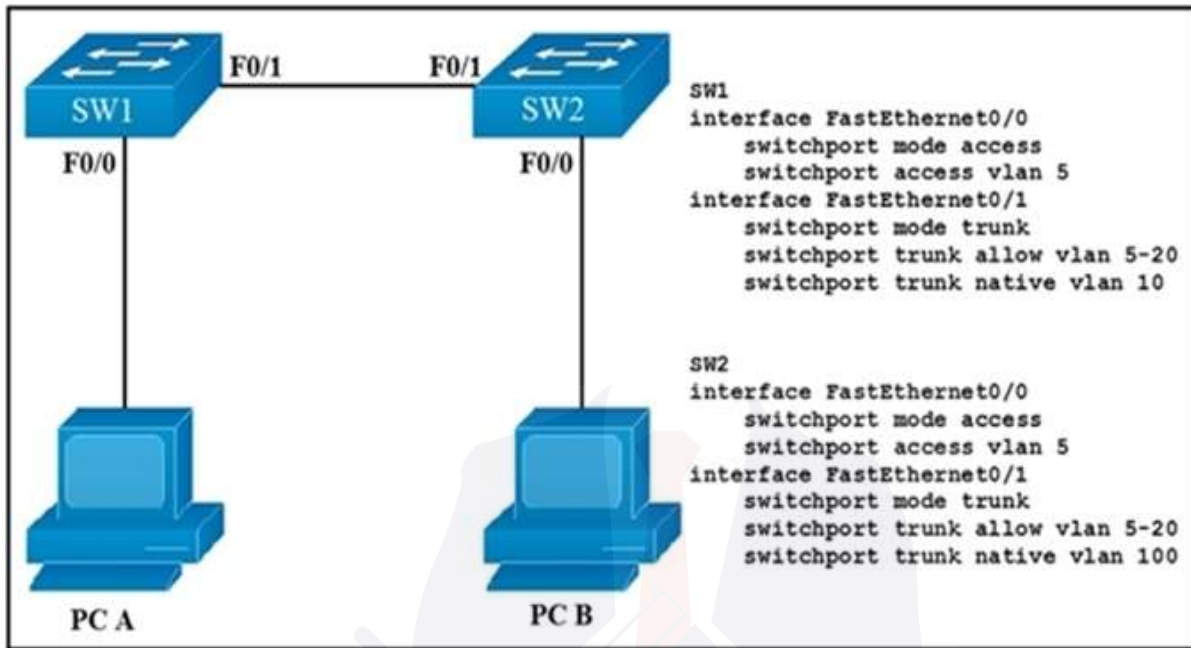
SW1

F0/1

F0/1

SW2

F0/0

F0/0

PC A

PC B

SW1
interface FastEthernet0/0
switchport mode access
switchport access vlan 5
interface FastEthernet0/1
switchport mode trunk
switchport trunk allow vlan 5-20
switchport trunk native vlan 10

SW2
interface FastEthernet0/0
switchport mode access
switchport access vlan 5
interface FastEthernet0/1
switchport mode trunk
switchport trunk allow vlan 5-20
switchport trunk native vlan 100